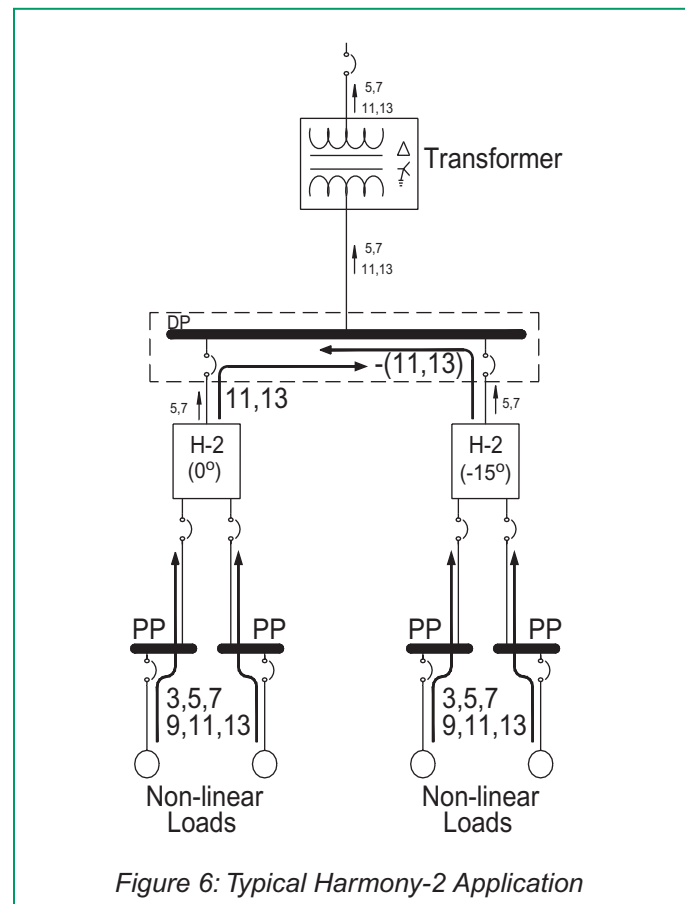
5,7
11,13

Transformer

5,7
11,13

DP

-(11,13)

5,7

11,13

5,7

H-2
(0°)

H-2
(-15°)

PP

PP

PP

PP

3,5,7
9,11,13

3,5,7
9,11,13

Non-linear
Loads

Non-linear
Loads

Figure 6: Typical Harmony-2 Application